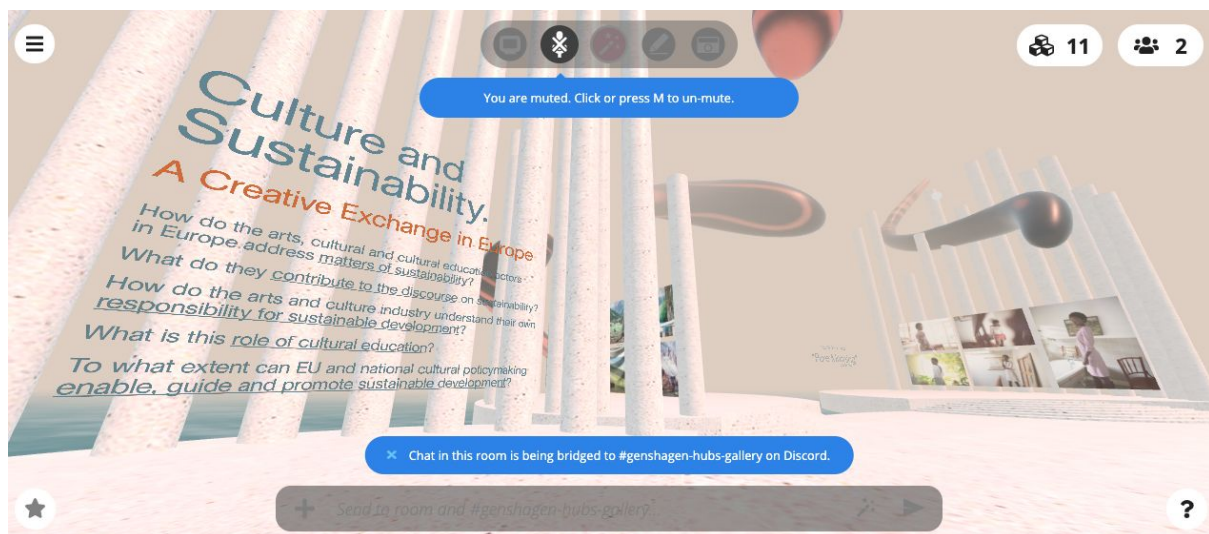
11

2

You are muted. Click or press M to un-mute.

Culture and Sustainability.

A Creative Exchange in Europe

How do the arts, cultural and cultural education actors in Europe address matters of sustainability?

What do they contribute to the discourse on sustainability?

How do the arts and culture industry understand their own responsibility for sustainable development?

What is this role of cultural education?

To what extent can EU and national cultural policymaking enable, guide and promote sustainable development?

× Chat in this room is being bridged to #genshagen-hubs-gallery on Discord.

Send to room and #genshagen-hubs-gallery...

?